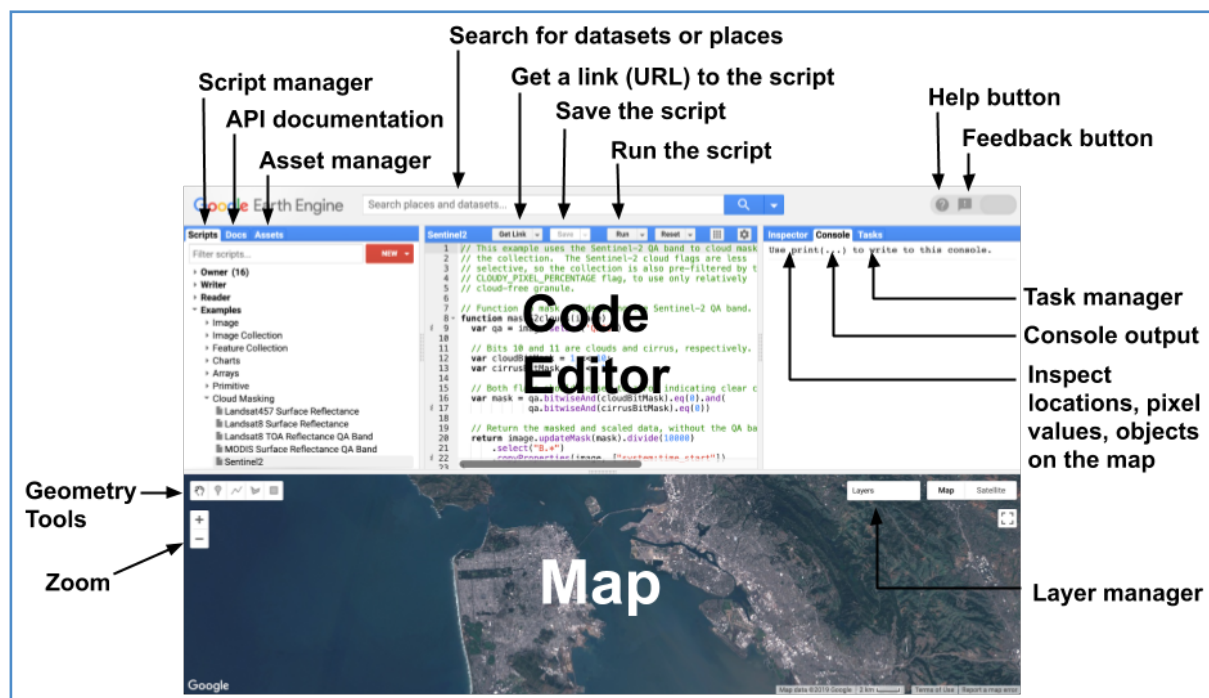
Search for datasets or places

Script manager

Get a link (URL) to the script

API documentation

Save the script

Help button

Asset manager

Feedback button

Run the script

Google Earth Engine

Search places and datasets...

Scripts Docs Assets

Filter scripts...

NEW

Owner (16)
Writer
Reader
Examples
Image
Image Collection
Feature Collection
Charts
Arrays
Primitive
Cloud Masking
Landsat457 Surface Reflectance
Landsat8 Surface Reflectance
Landsat8 TOA Reflectance QA Band
MODIS Surface Reflectance QA Band
Sentinel2

Sentinel2 Get Link Save Run Reset

1 // This example uses the Sentinel-2 QA band to cloud mask
2 // the collection. The Sentinel-2 cloud flags are less
3 // selective, so the collection is also pre-filtered by t
4 // CLOUDY_PIXEL_PERCENTAGE flag, to use only relatively
5 // cloud-free granule.
6
7 // Function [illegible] Sentinel-2 QA band.
8 function mask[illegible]
9 var qa = im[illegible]
10
11 // Bits 10 and 11 are clouds and cirrus, respectively.
12 var cloudBi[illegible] = 1 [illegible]
13 var cirrusBitMask
14
15 // Both fl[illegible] indicating clear c
16 var mask = qa.bitwiseAnd(cloudBitMask).eq(0).and(
17 qa.bitwiseAnd(cirrusBitMask).eq(0))
18
19
20 // Return the masked and scaled data, without the QA ba
21 return image.updateMask(mask).divide(10000)
22 .select("B.*")

Code Editor

Inspector Console Tasks

Use print(...) to write to this console.

Task manager

Console output

Inspect locations, pixel values, objects on the map

Geometry Tools

Layers

Map Satellite

Zoom

Map

Layer manager

Google

Map data ©2019 Google 2 km Terms of Use Report a map error